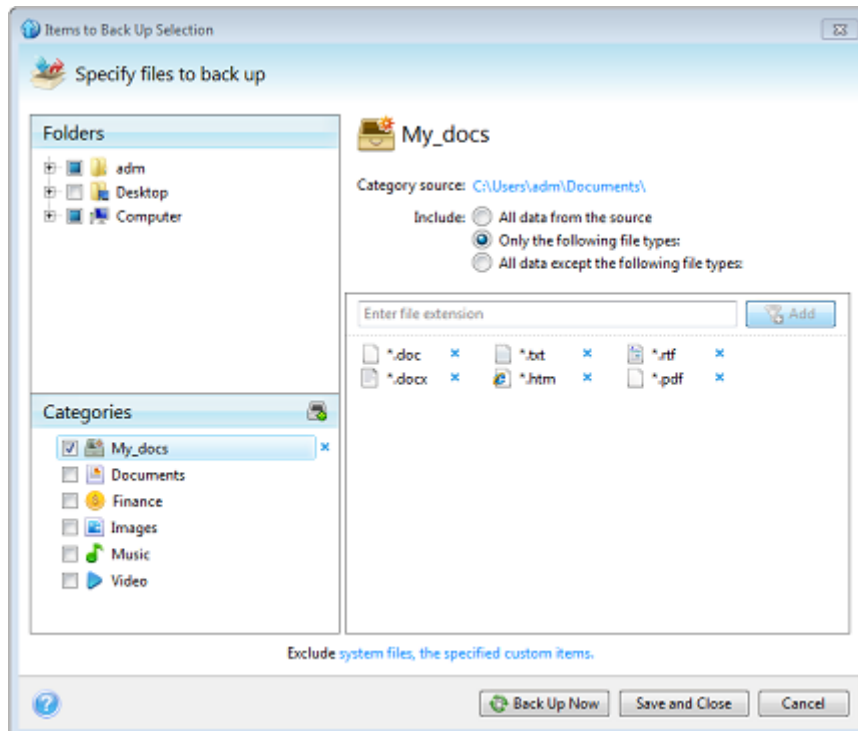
Items to Back Up Selection

Specify files to back up

Folders

adm
Desktop
Computer

Categories

My_docs
Documents
Finance
Images
Music
Video

My_docs

Category source: C:\Users\adm\Documents\

Include: All data from the source
Only the following file types:
All data except the following file types:

Enter file extension
Add

*.doc
*.txt
*.rtf
*.docx
*.htm
*.pdf

Exclude system files, the specified custom items.

Back Up Now
Save and Close
Cancel